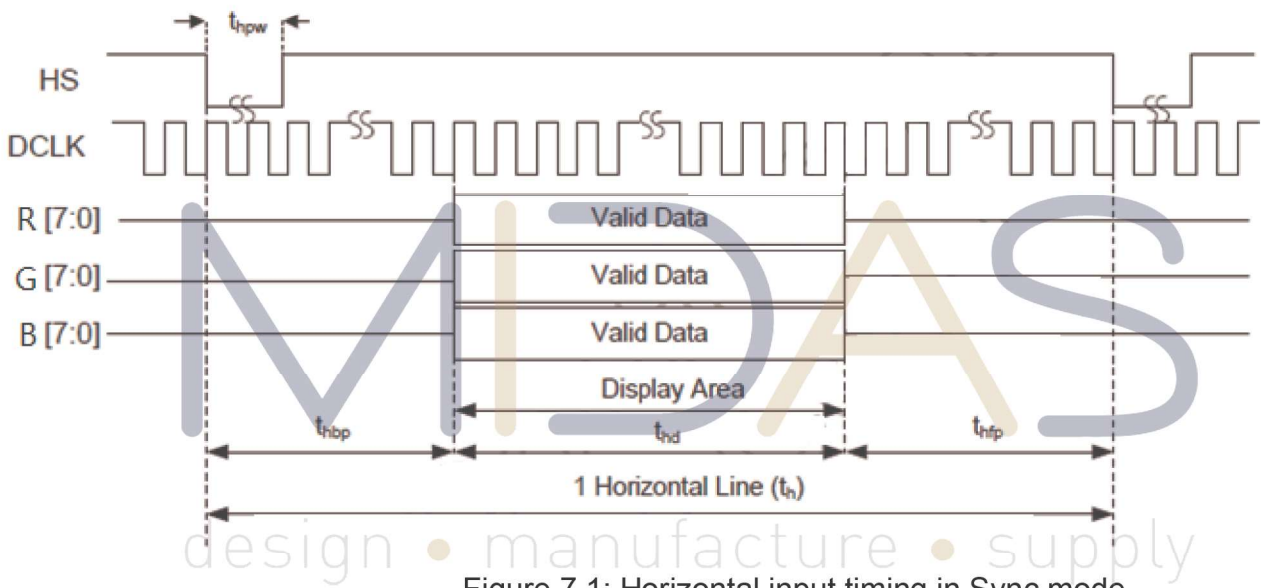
$t_{hpw}$

HS

DCLK

R [7:0]

G [7:0]

B [7:0]

Valid Data

Valid Data

Valid Data

Display Area

$t_{hbp}$

$t_{hd}$

$t_{hfp}$

1 Horizontal Line ($t_h$)

MIDAS

design • manufacture • supply

Figure 7.1: Horizontal input timing in Sync mode